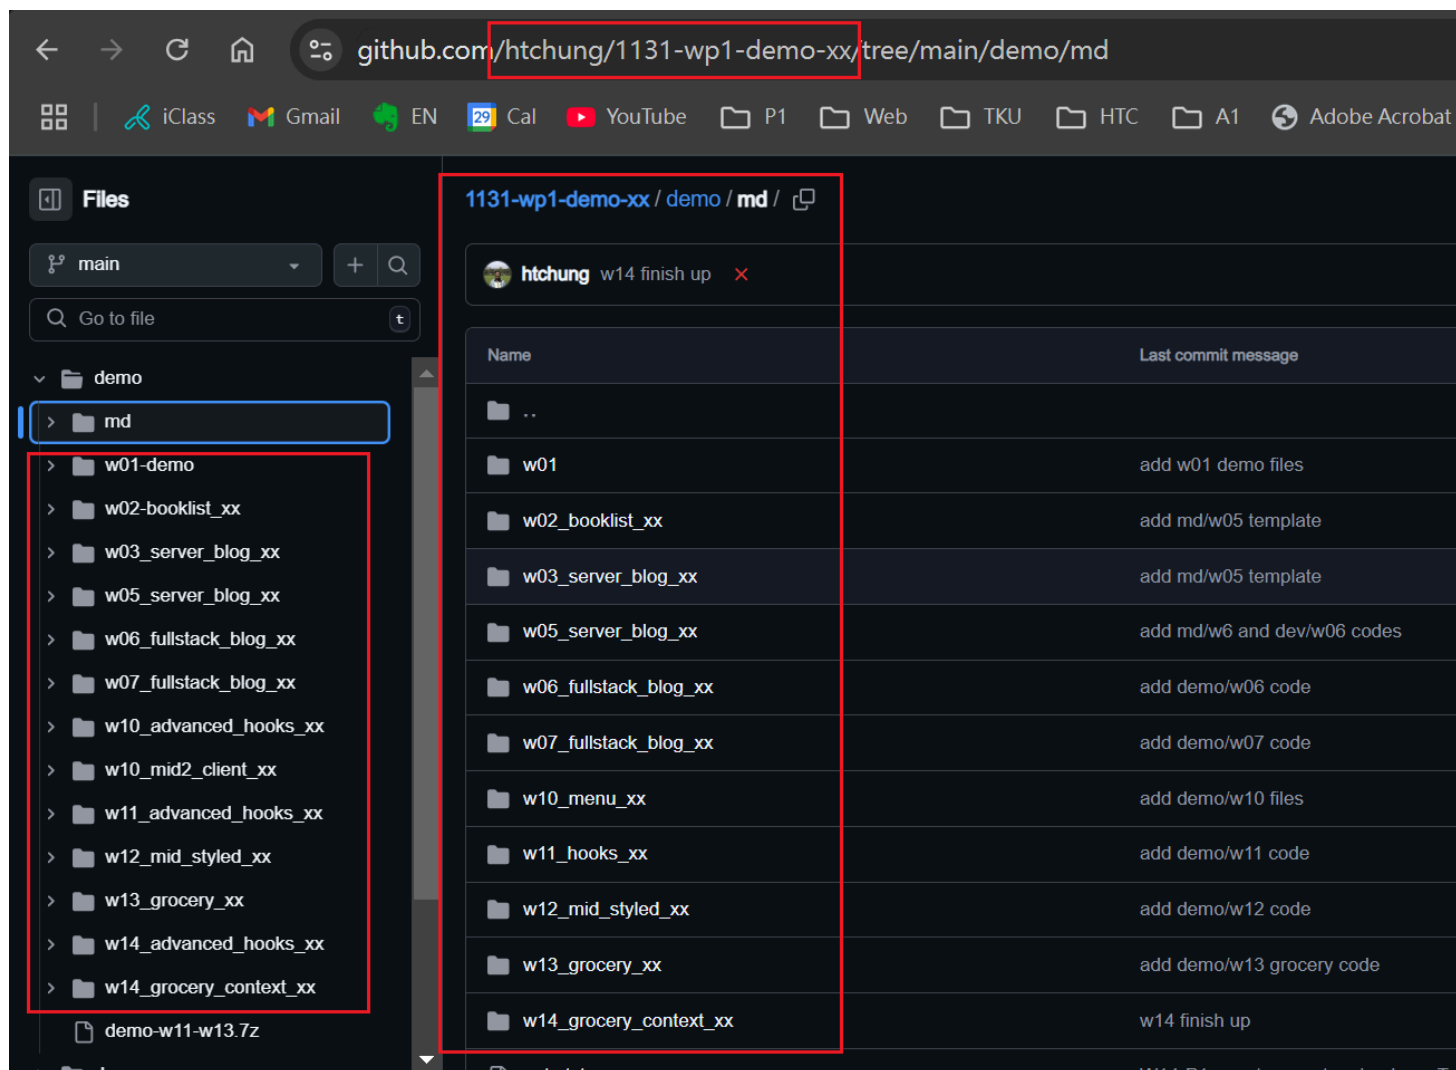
github.com/htchung/1131-wp1-demo-xx/tree/main/demo/md

iClass Gmail EN Cal YouTube P1 Web TKU HTC A1 Adobe Acrobat

Files

main

Go to file t

demo
md
w01-demo
w02-booklist_xx
w03_server_blog_xx
w05_server_blog_xx
w06_fullstack_blog_xx
w07_fullstack_blog_xx
w10_advanced_hooks_xx
w10_mid2_client_xx
w11_advanced_hooks_xx
w12_mid_styled_xx
w13_grocery_xx
w14_advanced_hooks_xx
w14_grocery_context_xx
demo-w11-w13.7z

1131-wp1-demo-xx / demo / md /

htchung w14 finish up ×

| Name | Last commit message |
|---|---|
| .. | |
| w01 | add w01 demo files |
| w02_booklist_xx | add md/w05 template |
| w03_server_blog_xx | add md/w05 template |
| w05_server_blog_xx | add md/w6 and dev/w06 codes |
| w06_fullstack_blog_xx | add demo/w06 code |
| w07_fullstack_blog_xx | add demo/w07 code |
| w10_menu_xx | add demo/w10 files |
| w11_hooks_xx | add demo/w11 code |
| w12_mid_styled_xx | add demo/w12 code |
| w13_grocery_xx | add demo/w13 grocery code |
| w14_grocery_context_xx | w14 finish up |